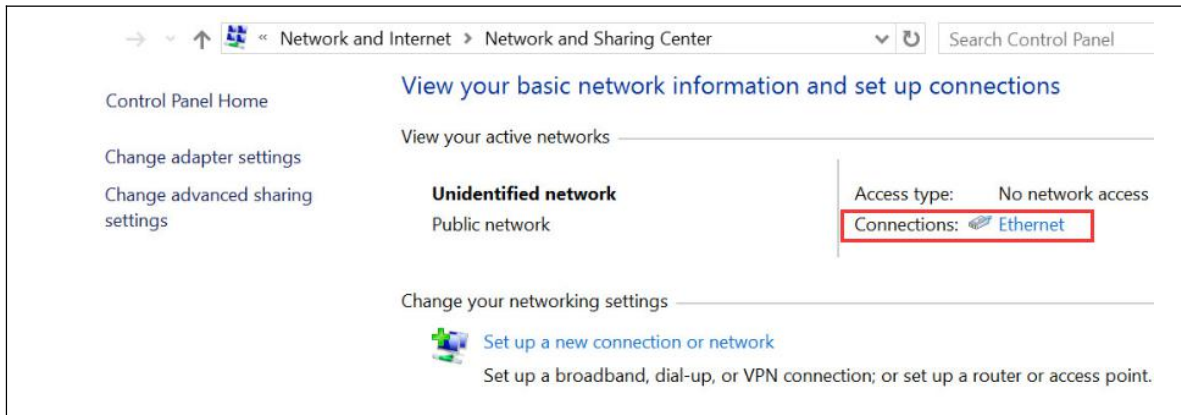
« Network and Internet > Network and Sharing Center

Search Control Panel

Control Panel Home

Change adapter settings

Change advanced sharing settings

View your basic network information and set up connections

View your active networks

Unidentified network
Public network

Access type: No network access
Connections: Ethernet

Change your networking settings

Set up a new connection or network
Set up a broadband, dial-up, or VPN connection; or set up a router or access point.